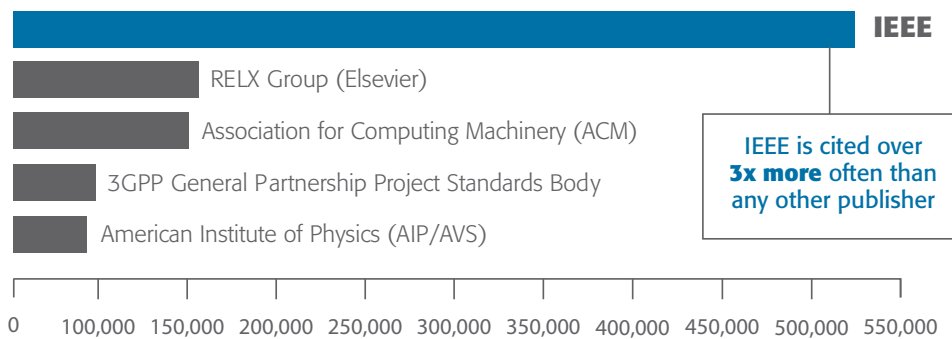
IEEE

RELX Group (Elsevier)

Association for Computing Machinery (ACM)

3GPP General Partnership Project Standards Body

American Institute of Physics (AIP/AVS)

IEEE is cited over **3x more** often than any other publisher

0 100,000 150,000 200,000 250,000 300,000 350,000 400,000 450,000 500,000 550,000